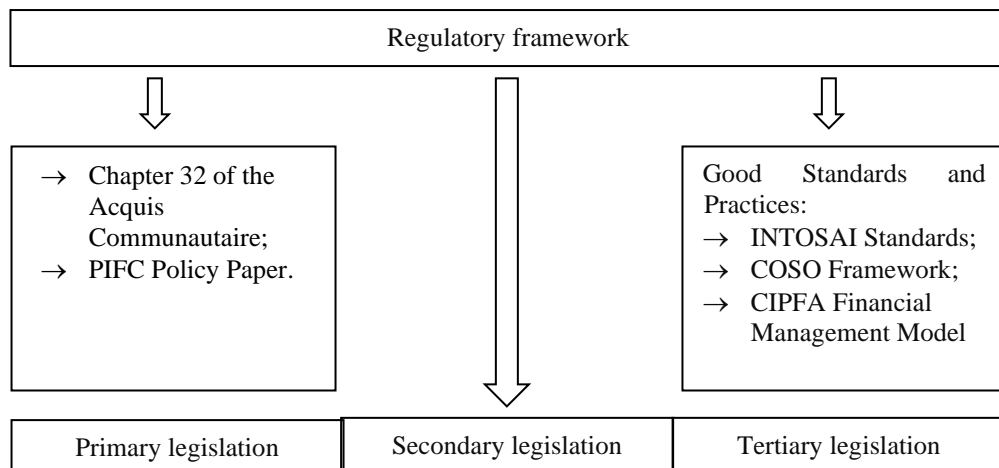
Regulatory framework

→ Chapter 32 of the Acquis Communautaire;
→ PIFC Policy Paper.

Good Standards and Practices:
→ INTOSAI Standards;
→ COSO Framework;
→ CIPFA Financial Management Model

| Primary legislation | Secondary legislation | Tertiary legislation |
|---|---|---|